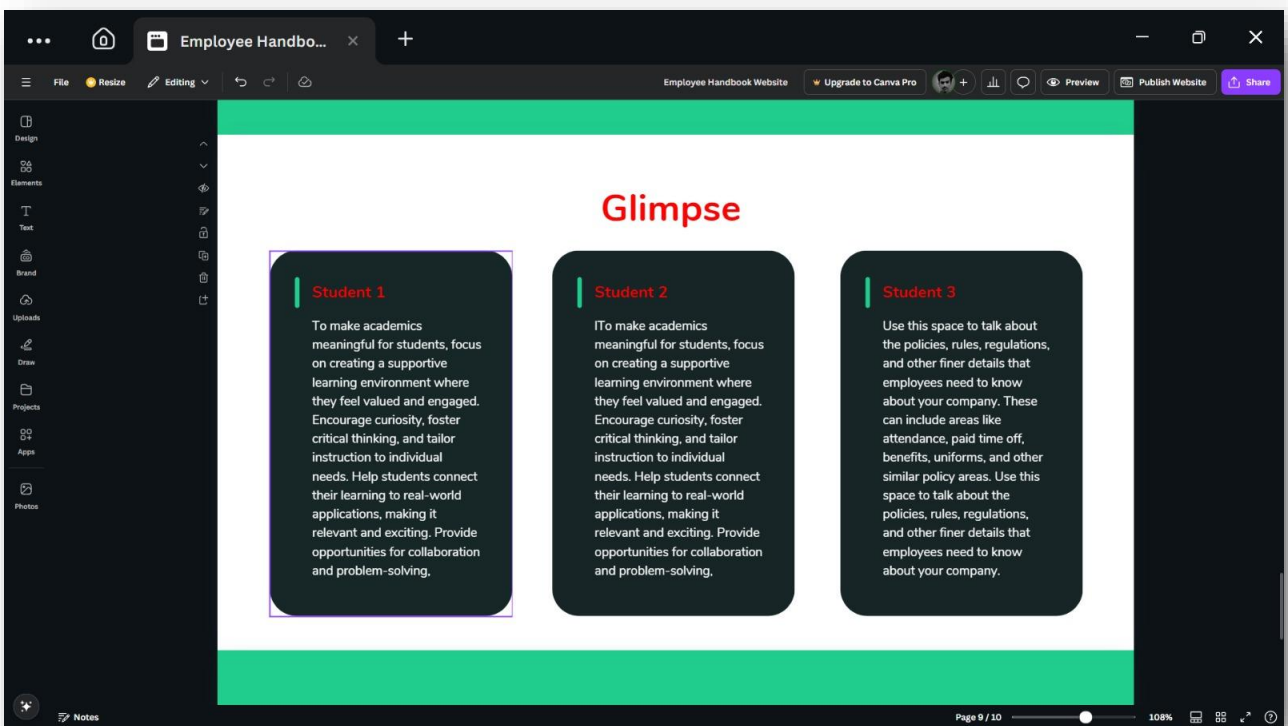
Employee Handbo...

File Resize Editing

Employee Handbook Website Upgrade to Canva Pro Preview Publish Website Share

Design
Elements
Text
Brand
Uploads
Draw
Projects
Apps
Photos

Glimpse

Student 1

To make academics meaningful for students, focus on creating a supportive learning environment where they feel valued and engaged. Encourage curiosity, foster critical thinking, and tailor instruction to individual needs. Help students connect their learning to real-world applications, making it relevant and exciting. Provide opportunities for collaboration and problem-solving,

Student 2

ITo make academics meaningful for students, focus on creating a supportive learning environment where they feel valued and engaged. Encourage curiosity, foster critical thinking, and tailor instruction to individual needs. Help students connect their learning to real-world applications, making it relevant and exciting. Provide opportunities for collaboration and problem-solving,

Student 3

Use this space to talk about the policies, rules, regulations, and other finer details that employees need to know about your company. These can include areas like attendance, paid time off, benefits, uniforms, and other similar policy areas. Use this space to talk about the policies, rules, regulations, and other finer details that employees need to know about your company.

Notes

Page 9 / 10

108%